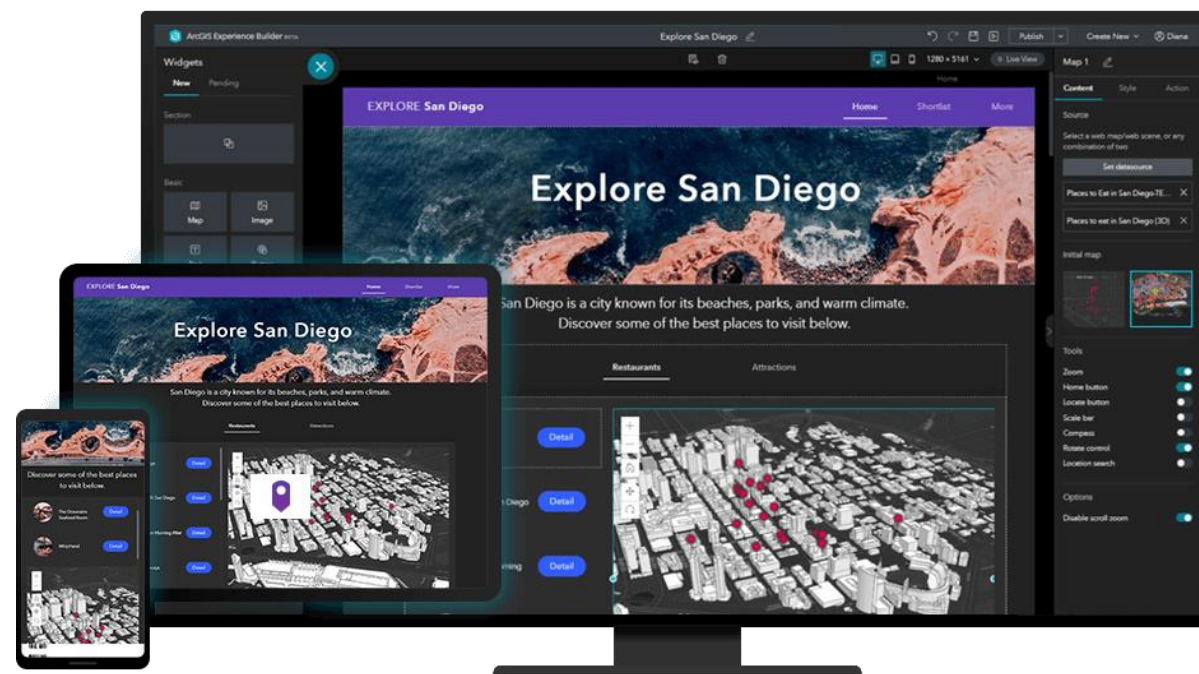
ArcGIS Experience Builder BETA

Explore San Diego

Publish

Create New

Diana

Widgets

New

Pending

Section

Basic

Map

Image

1280 × 5161

Live View

Home

EXPLORE San Diego

Home

Shortlist

More

Explore San Diego

San Diego is a city known for its beaches, parks, and warm climate. Discover some of the best places to visit below.

Restaurants

Attractions

Detail

Detail

Detail

Diego

rning

Map 1

Content

Style

Action

Source

Select a web map/web scene, or any combination of two

Set datasource

Places to Eat in San Diego-TE...

Places to eat in San Diego (3D)

Initial map

Tools

Zoom

Home button

Locate button

Scale bar

Compass

Rotate control

Location search

Options

Disable scroll zoom

EXPLORE San Diego

Home

Shortlist

More

Explore San Diego

San Diego is a city known for its beaches, parks, and warm climate. Discover some of the best places to visit below.

Restaurants

Attractions

Detail

Detail

Detail

Detail

n San Diego

n Morning After

Discover some of the best places to visit below.

The Oceanaire Seafood Room

Detail

Miryland

Detail